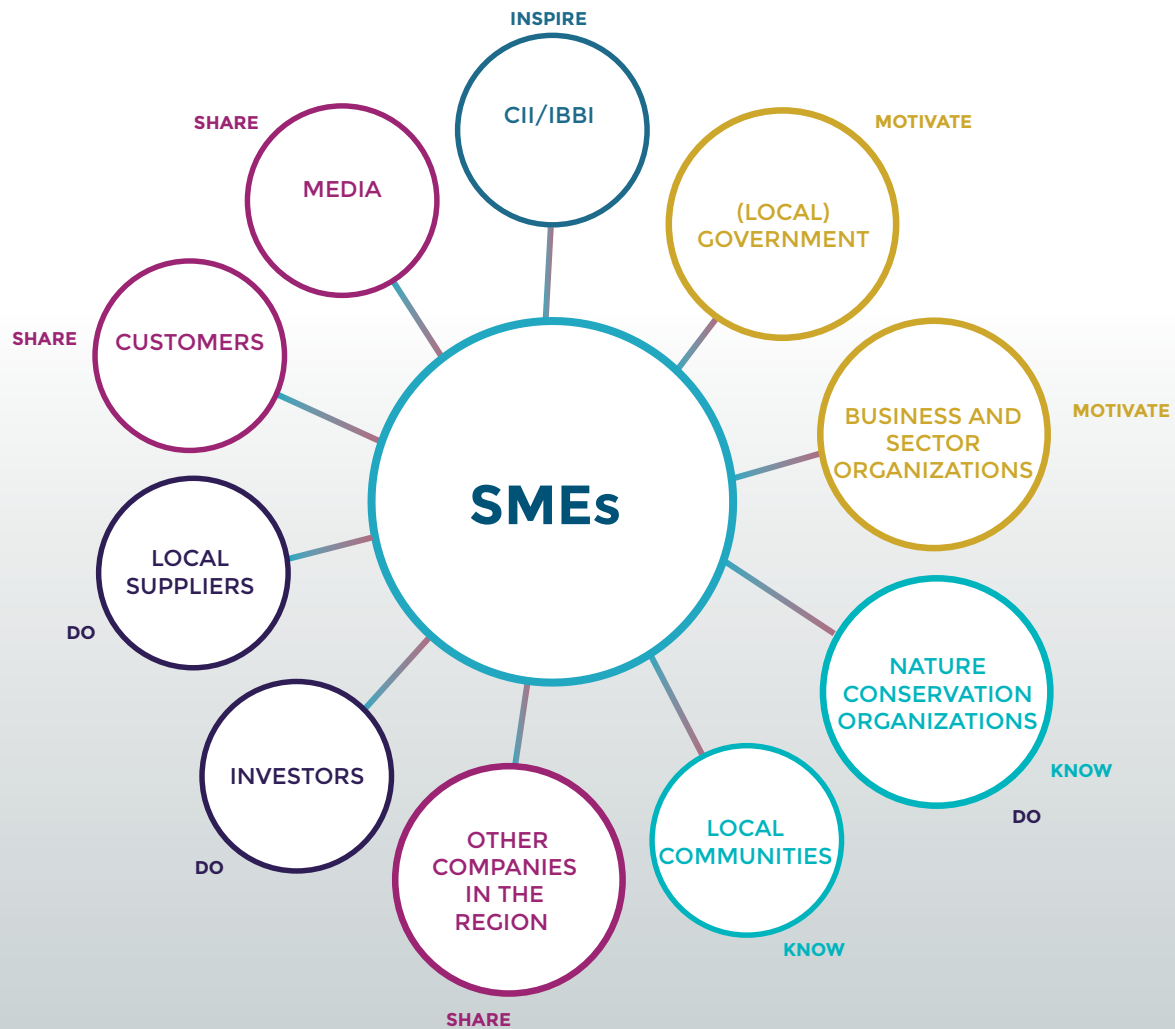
INSPIRE
CII/IBBI

SHARE
MEDIA

MOTIVATE
(LOCAL) GOVERNMENT

SHARE
CUSTOMERS

MOTIVATE
BUSINESS AND SECTOR ORGANIZATIONS

SMEs

LOCAL SUPPLIERS
DO

NATURE CONSERVATION ORGANIZATIONS
KNOW
DO

INVESTORS
DO

OTHER COMPANIES IN THE REGION
SHARE

LOCAL COMMUNITIES
KNOW